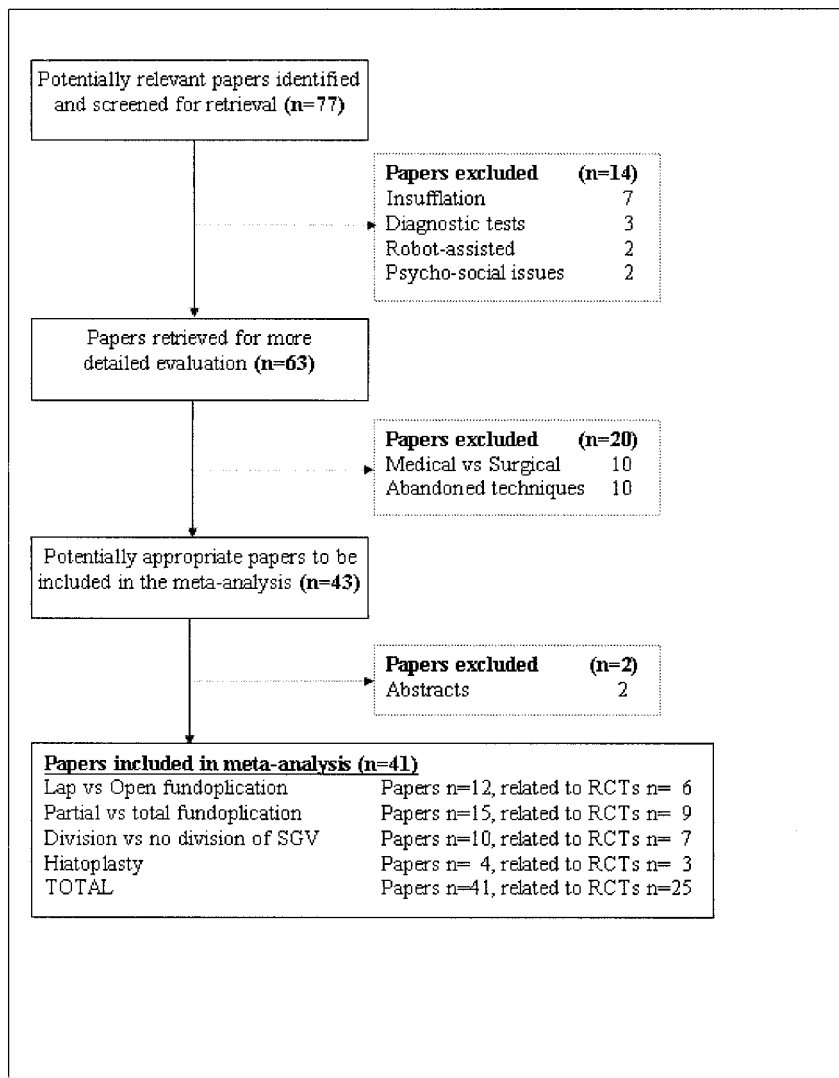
Potentially relevant papers identified and screened for retrieval (n=77)

| Papers excluded | (n=14) |
|---|---|
| Insufflation | 7 |
| Diagnostic tests | 3 |
| Robot-assisted | 2 |
| Psycho-social issues | 2 |

Papers retrieved for more detailed evaluation (n=63)

| Papers excluded | (n=20) |
|---|---|
| Medical vs Surgical | 10 |
| Abandoned techniques | 10 |

Potentially appropriate papers to be included in the meta-analysis (n=43)

| Papers excluded | (n=2) |
|---|---|
| Abstracts | 2 |

Papers included in meta-analysis (n=41)

| | |
|---|---|
| Lap vs Open fundoplication | Papers n=12, related to RCTs n= 6 |
| Partial vs total fundoplication | Papers n=15, related to RCTs n= 9 |
| Division vs no division of SGV | Papers n=10, related to RCTs n= 7 |
| Hiatoplasty | Papers n= 4, related to RCTs n= 3 |
| TOTAL | Papers n=41, related to RCTs n=25 |